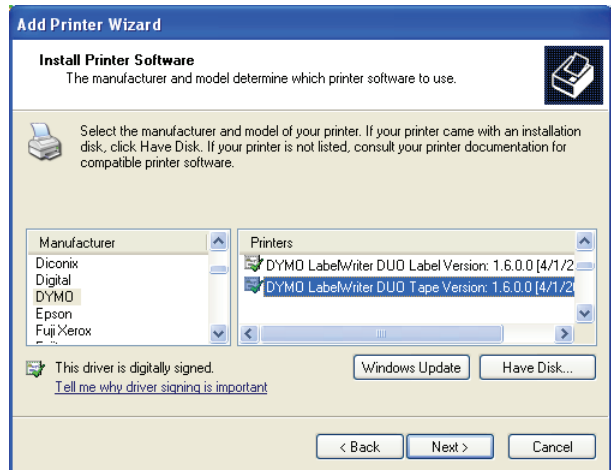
Add Printer Wizard

Install Printer Software
The manufacturer and model determine which printer software to use.

Select the manufacturer and model of your printer. If your printer came with an installation disk, click Have Disk. If your printer is not listed, consult your printer documentation for compatible printer software.

| Manufacturer |
|---|
| Diconix |
| Digital |
| DYMO |
| Epson |
| Fuji Xerox |

| Printers |
|---|
| DYMO LabelWriter DUO Label Version: 1.6.0.0 [4/1/2 |
| DYMO LabelWriter DUO Tape Version: 1.6.0.0 [4/1/2 |

This driver is digitally signed.
Tell me why driver signing is important

Windows Update
Have Disk...

< Back
Next >
Cancel